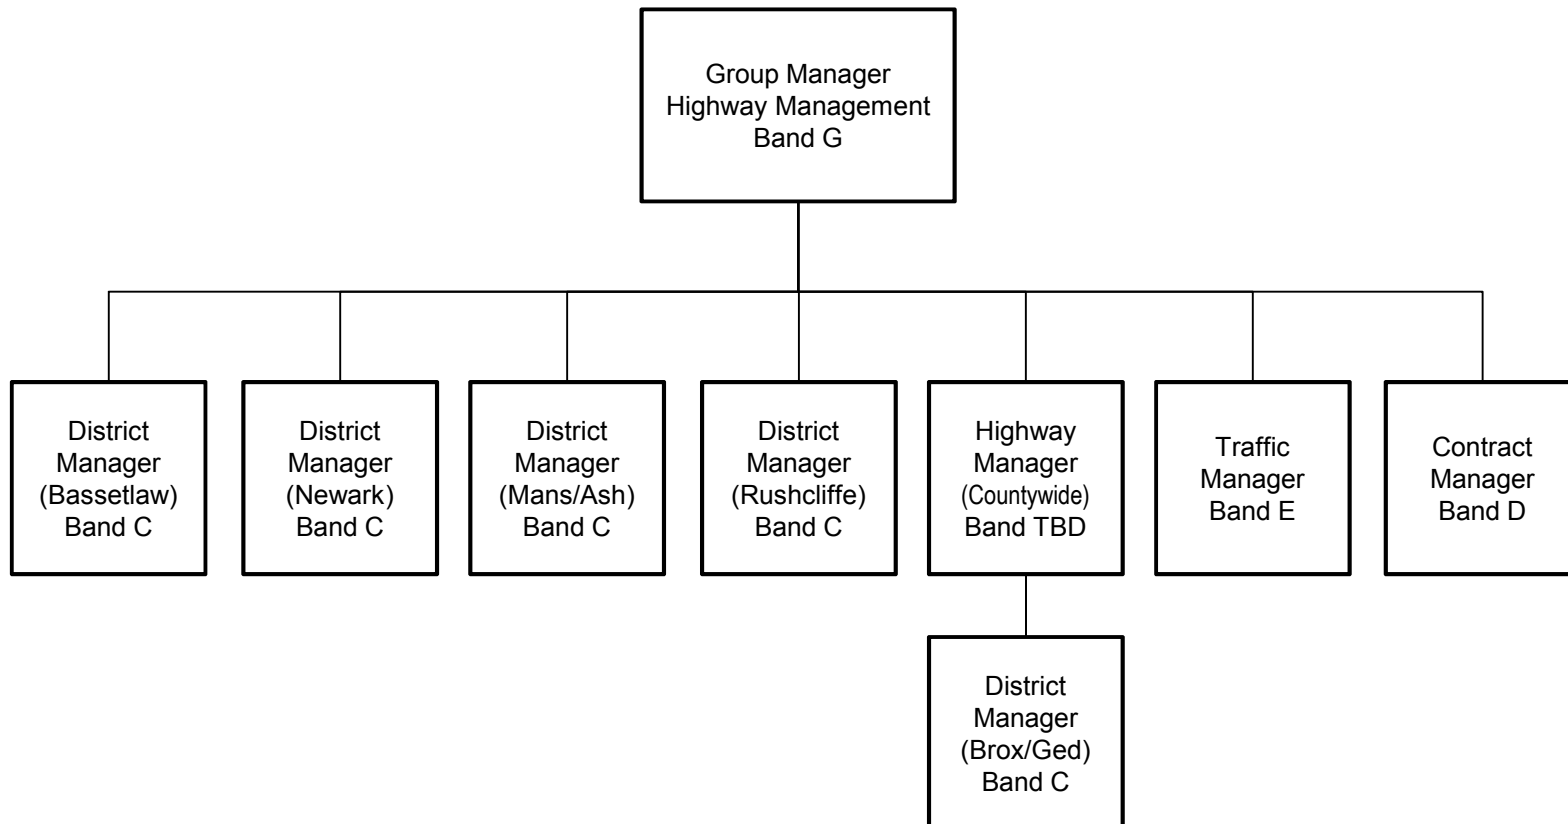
Group Manager
Highway Management
Band G

District
Manager
(Bassetlaw)
Band C

District
Manager
(Newark)
Band C

District
Manager
(Mans/Ash)
Band C

District
Manager
(Rushcliffe)
Band C

Highway
Manager
(Countywide)
Band TBD

Traffic
Manager
Band E

Contract
Manager
Band D

District
Manager
(Brox/Ged)
Band C